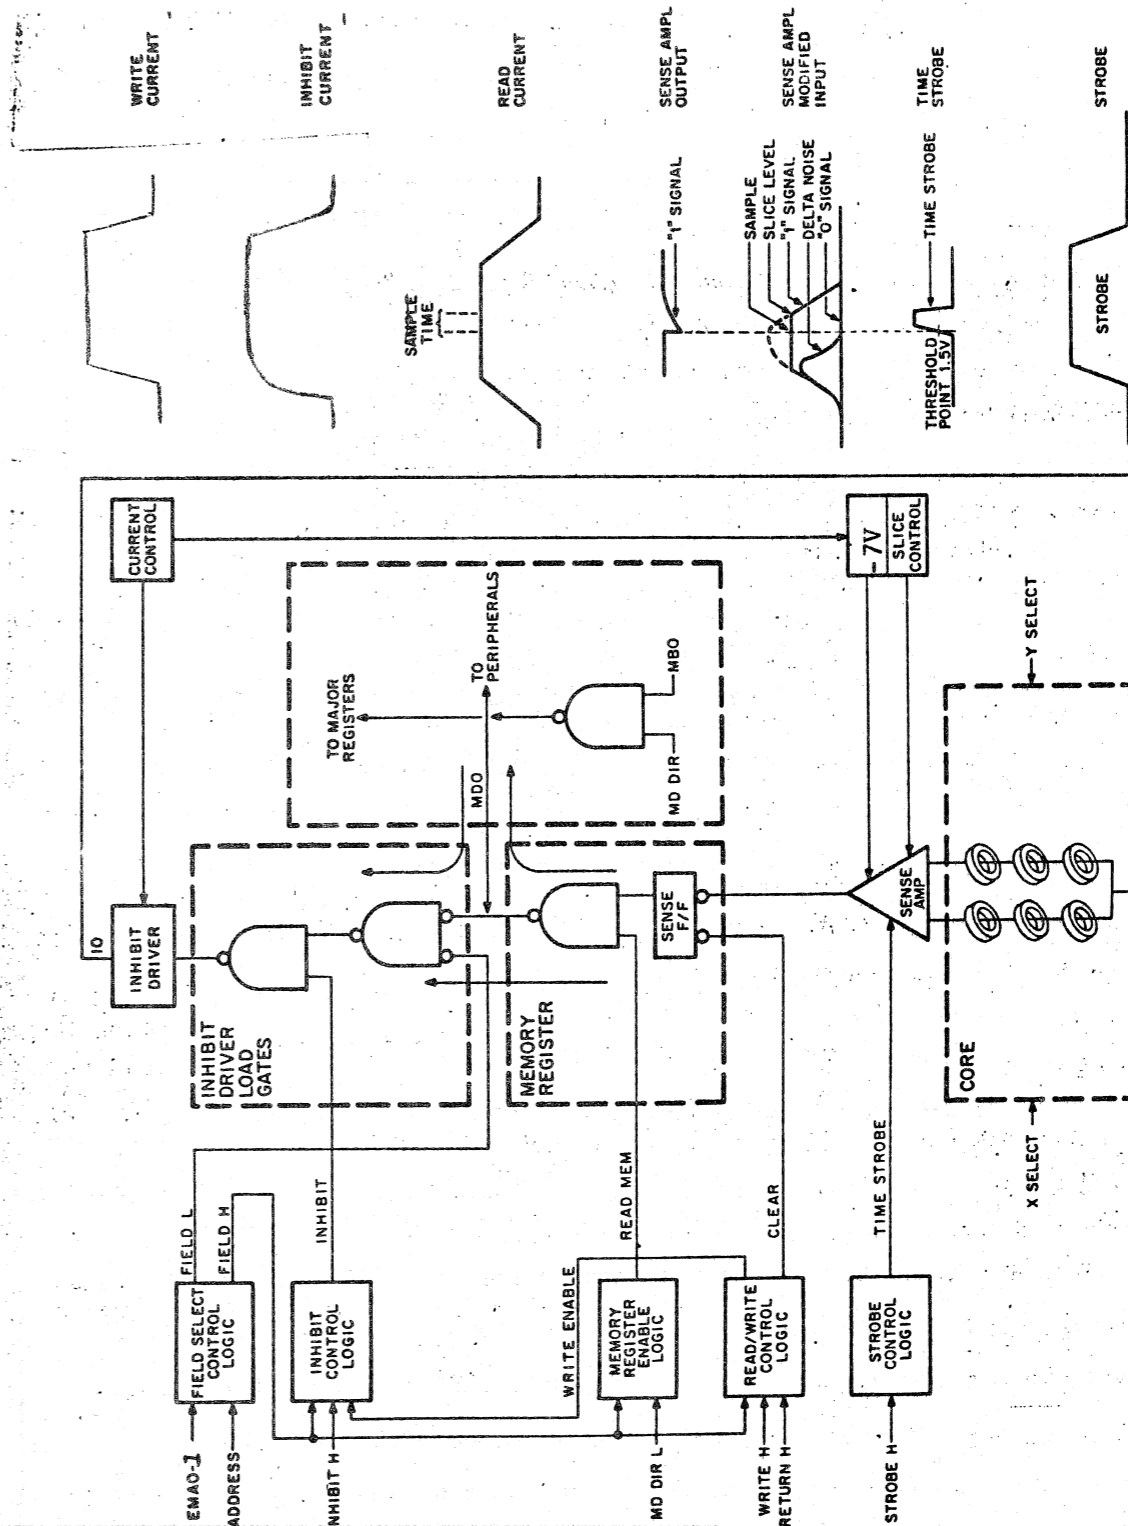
WRITE CURRENT

INHIBIT CURRENT

READ CURRENT

SENSE AMPL OUTPUT

SENSE AMPL MODIFIED INPUT

TIME STROBE

STROBE

SAMPLE TIME

"1" SIGNAL

SAMPLE
SLICE LEVEL
"1" SIGNAL
DELTA NOISE
"0" SIGNAL

THRESHOLD POINT 1.5V

TIME STROBE

STROBE

CURRENT CONTROL

-7V
SLICE CONTROL

TO MAJOR REGISTERS

TO PERIPHERALS

MBO

MD DIR

MDO

Y SELECT

IO

INHIBIT DRIVER

INHIBIT DRIVER LOAD GATES

SENSE F/F

SENSE AMP

MEMORY REGISTER

CORE

X SELECT

FIELD L
FIELD H

INHIBIT

READ MEM

WRITE ENABLE

CLEAR

TIME STROBE

FIELD SELECT CONTROL LOGIC

INHIBIT CONTROL LOGIC

MEMORY REGISTER ENABLE LOGIC

READ/WRITE CONTROL LOGIC

STROBE CONTROL LOGIC

EMA0-1

ADDRESS

INHIBIT H

MD DIR L

WRITE H
RETURN H

STROBE H